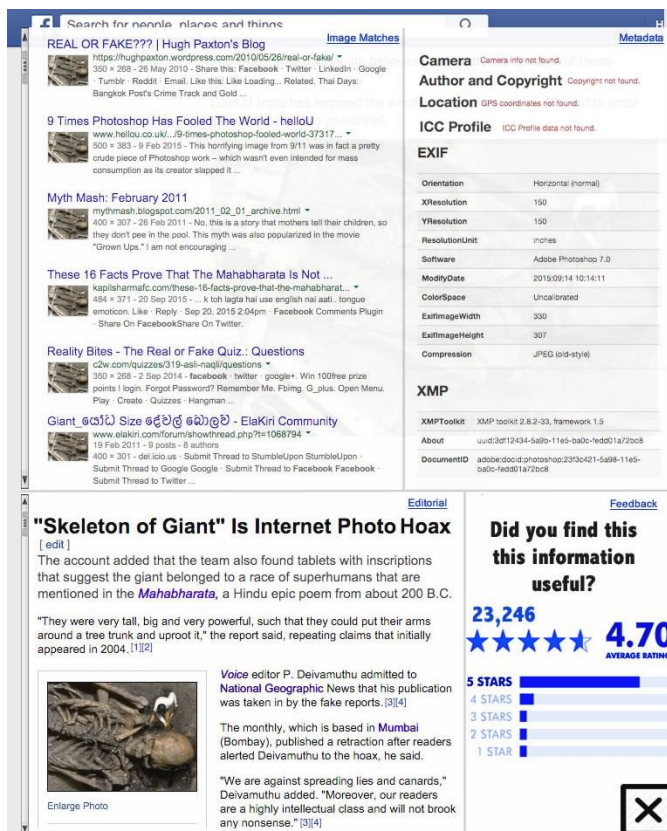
Search for people, places and things

Image Matches

REAL OR FAKE??? | Hugh Paxton's Blog
https://hughpaxton.wordpress.com/2010/05/26/real-or-fake/
350 × 268 - 26 May 2010 - Share this: Facebook · Twitter · LinkedIn · Google · Tumblr · Reddit · Email. Like this: Like Loading... Related. Thai Days: Bangkok Post's Crime Track and Gold ...

9 Times Photoshop Has Fooled The World - hellоU
www.hellou.co.uk/.../9-times-photoshop-has-fooled-the-world-37317...
500 × 383 - 9 Feb 2015 - This horrifying image from 9/11 was in fact a pretty crude piece of Photoshop work – which wasn't even intended for mass consumption as its creator slapped it ...

Myth Mash: February 2011
mythmash.blogspot.com/2011_02_01_archive.html
400 × 307 - 26 Feb 2011 - No, this is a story that mothers tell their children, so they don't pee in the pool. This myth was also popularized in the movie "Grown Ups." I am not encouraging ...

These 16 Facts Prove That The Mahabharata Is Not ...
kapilsharmafc.com/these-16-facts-prove-that-the-mahabharat...
484 × 371 - 20 Sep 2015 - ... k toh lagta hai use english nai aati.. tongue emoticon. Like · Reply · Sep 20, 2015 2:04pm · Facebook Comments Plugin · Share On FacebookShare On Twitter.

Reality Bites - The Real or Fake Quiz.: Questions
c2w.com/quizzes/319-asli-naqli/questions
350 × 268 - 2 Sep 2014 - facebook · twitter · google+. Win 100free prize points ! login. Forgot Password? Remember Me. Fbimg. G_plus. Open Menu. Play · Create · Quizzes · Hangman ...

Giant_යෝධ Size දේවල් බොලව් - ElaKiri Community
www.elakiri.com/forum/showthread.php?t=1068794
19 Feb 2011 - 9 posts - 8 authors
400 × 301 - del.icio.us · Submit Thread to StumbleUpon StumbleUpon · Submit Thread to Google Google · Submit Thread to Facebook Facebook · Submit Thread to Twitter ...

Metadata

Camera Camera info not found.
Author and Copyright Copyright not found.
Location GPS coordinates not found.
ICC Profile ICC Profile data not found.

EXIF

| Orientation | Horizontal (normal) |
|---|---|
| XResolution | 150 |
| YResolution | 150 |
| ResolutionUnit | inches |
| Software | Adobe Photoshop 7.0 |
| ModifyDate | 2015:09:14 10:14:11 |
| ColorSpace | Uncalibrated |
| ExifImageWidth | 330 |
| ExifImageHeight | 307 |
| Compression | JPEG (old-style) |

XMP

| XMPToolkit | XMP toolkit 2.8.2-33, framework 1.5 |
|---|---|
| About | uuid:3df12434-5a9b-11e5-ba0c-fedd01a72bc8 |
| DocumentID | adobe:docid:photoshop:23f3c421-5a98-11e5-ba0c-fedd01a72bc8 |

Editorial

"Skeleton of Giant" Is Internet Photo Hoax
[ edit ]
The account added that the team also found tablets with inscriptions that suggest the giant belonged to a race of superhumans that are mentioned in the Mahabharata, a Hindu epic poem from about 200 B.C.

"They were very tall, big and very powerful, such that they could put their arms around a tree trunk and uproot it," the report said, repeating claims that initially appeared in 2004.[1][2]

Enlarge Photo

Voice editor P. Deivamuthu admitted to National Geographic News that his publication was taken in by the fake reports. [3][4]

The monthly, which is based in Mumbai (Bombay), published a retraction after readers alerted Deivamuthu to the hoax, he said.

"We are against spreading lies and canards," Deivamuthu added. "Moreover, our readers are a highly intellectual class and will not brook any nonsense." [3][4]

Feedback

Did you find this this information useful?

23,246
4.70
AVERAGE RATING

5 STARS
4 STARS
3 STARS
2 STARS
1 STAR